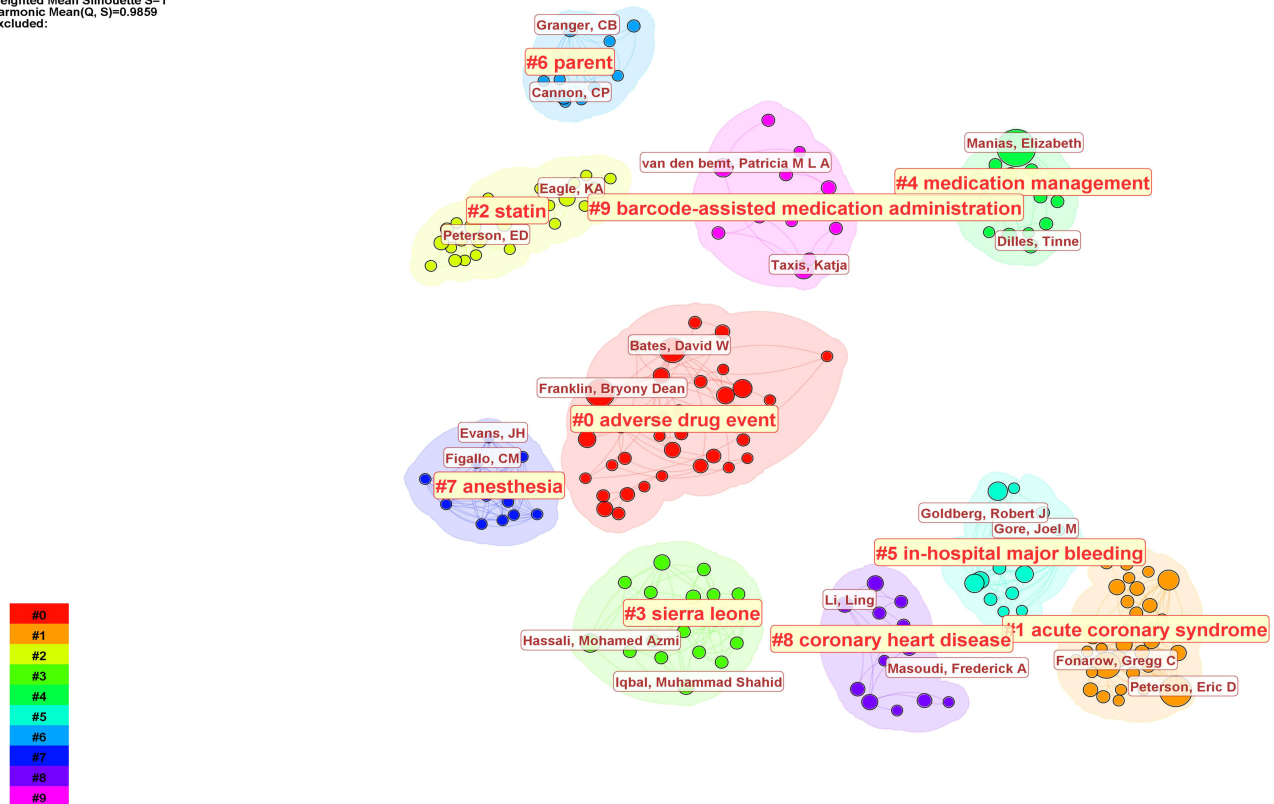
eighted Mean Silhouette S=1
armonic Mean(Q, S)=0.9859
xcluded:

Granger, CB
#6 parent
Cannon, CP
van den bemt, Patricia M L A
Manias, Elizabeth
#4 medication management
Eagle, KA
#2 statin
#9 barcode-assisted medication administration
Peterson, ED
Dilles, Tinne
Taxis, Katja
Bates, David W
Franklin, Bryony Dean
#0 adverse drug event
Evans, JH
Figallo, CM
#7 anesthesia
Goldberg, Robert J
Gore, Joel M
#5 in-hospital major bleeding
Li, Ling
#3 sierra leone
#8 coronary heart disease
#1 acute coronary syndrome
Hassali, Mohamed Azmi
Masoudi, Frederick A
Fonarow, Gregg C
Iqbal, Muhammad Shahid
Peterson, Eric D

#0
#1
#2
#3
#4
#5
#6
#7
#8
#9